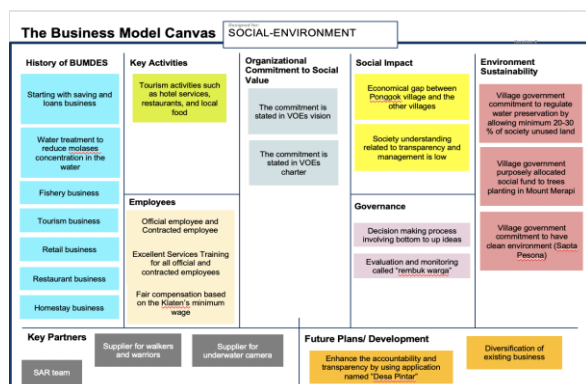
The Business Model Canvas

Designed for:
SOCIAL-ENVIRONMENT

History of BUMDES

Starting with saving and loans business

Water treatment to reduce molases concentration in the water

Fishery business

Tourism business

Retail business

Restaurant business

Homestay business

Key Activities

Tourism activities such as hotel services, restaurants, and local food

Employees

Official employee and Contracted employee

Excellent Services Training for all official and contracted employees

Fair compensation based on the Klaten's minimum wage

Organizational Commitment to Social Value

The commitment is stated in VOEs vision

The commitment is stated in VOEs charter

Social Impact

Economical gap between Pongook village and the other villages

Society understanding related to transparency and management is low

Governance

Decision making process involving bottom to up ideas

Evaluation and monitoring called "rembuk warga"

Environment Sustainability

Village government commitment to regulate water preservation by allowing minimum 20-30 % of society unused land

Village government purposely allocated social fund to trees planting in Mount Merapi

Village government commitment to have clean environment (Sapta Pesona)

Key Partners

SAR team

Supplier for walkers and warriors

Supplier for underwater camera

Future Plans/ Development

Enhance the accountability and transparency by using application named "Desa Pintar"

Diversification of existing business